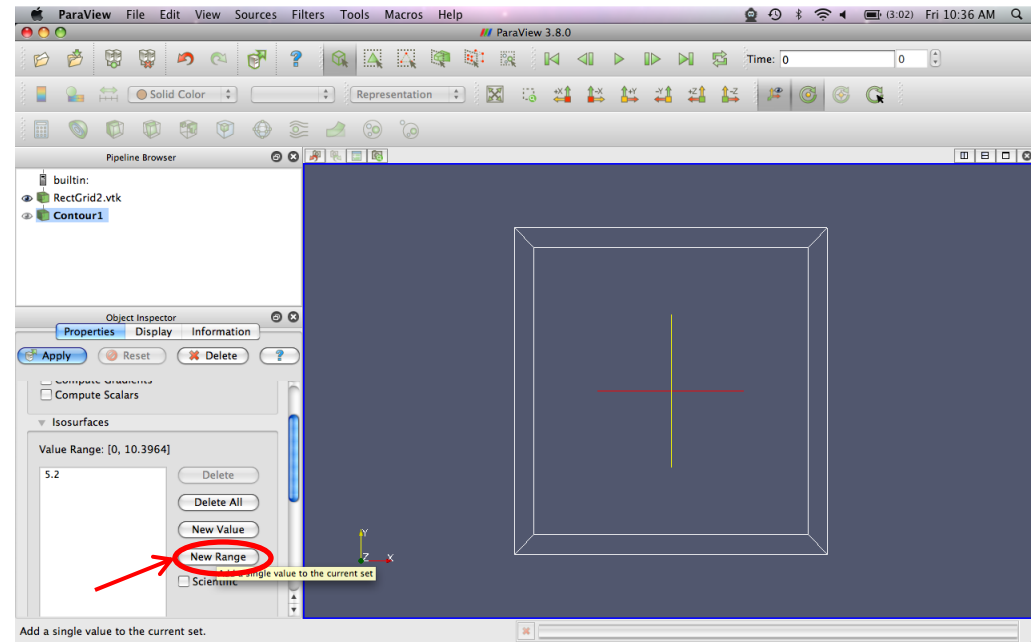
ParaView File Edit View Sources Filters Tools Macros Help
(3:02) Fri 10:36 AM
ParaView 3.8.0
Time: 0
0
Solid Color
Representation
Pipeline Browser
builtin:
RectGrid2.vtk
Contour1
Object Inspector
Properties Display Information
Apply Reset Delete ?
Compute Gradients
Compute Scalars
Isosurfaces
Value Range: [0, 10.3964]
5.2
Delete
Delete All
New Value
New Range
Scientific
Add a single value to the current set
Y
Z
X
Add a single value to the current set.